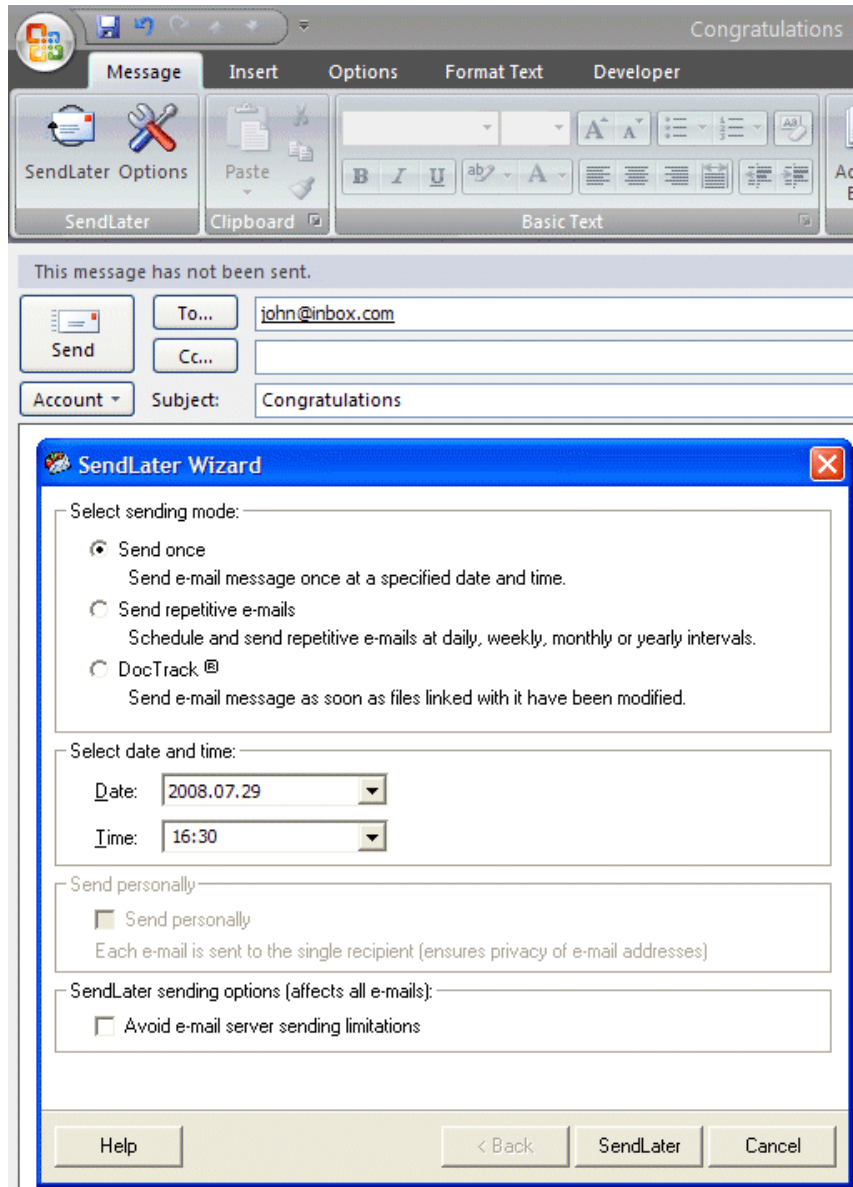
Congratulations

Message Insert Options Format Text Developer

SendLater Options

SendLater

Paste

Clipboard

B I U

Basic Text

This message has not been sent.

Send

To...

john@inbox.com

Cc...

Account

Subject: Congratulations

SendLater Wizard

Select sending mode:

Send once

Send e-mail message once at a specified date and time.

Send repetitive e-mails

Schedule and send repetitive e-mails at daily, weekly, monthly or yearly intervals.

DocTrack ®

Send e-mail message as soon as files linked with it have been modified.

Select date and time:

Date: 2008.07.29

Time: 16:30

Send personally

Send personally

Each e-mail is sent to the single recipient (ensures privacy of e-mail addresses)

SendLater sending options (affects all e-mails):

Avoid e-mail server sending limitations

Help

< Back

SendLater

Cancel